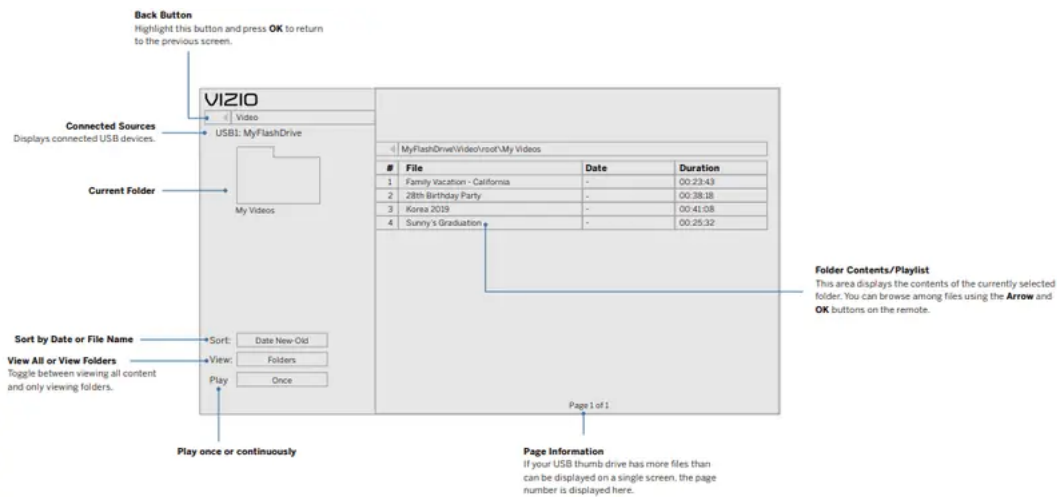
Back Button
Highlight this button and press **OK** to return to the previous screen.

VIZIO

Video

Connected Sources
Displays connected USB devices.

USB1: MyFlashDrive

Current Folder

My Videos

MyFlashDrive\Video\root\My Videos

| # | File | Date | Duration |
|---|---|---|---|
| 1 | Family Vacation - California | - | 00:23:43 |
| 2 | 28th Birthday Party | - | 00:38:18 |
| 3 | Korea 2019 | - | 00:41:08 |
| 4 | Sunny's Graduation | - | 00:25:32 |

Folder Contents/Playlist
This area displays the contents of the currently selected folder. You can browse among files using the **Arrow** and **OK** buttons on the remote.

Sort by Date or File Name

Sort: Date New-Old

View All or View Folders
Toggle between viewing all content and only viewing folders.

View: Folders

Play Once

Page 1 of 1

Play once or continuously

Page Information
If your USB thumb drive has more files than can be displayed on a single screen, the page number is displayed here.